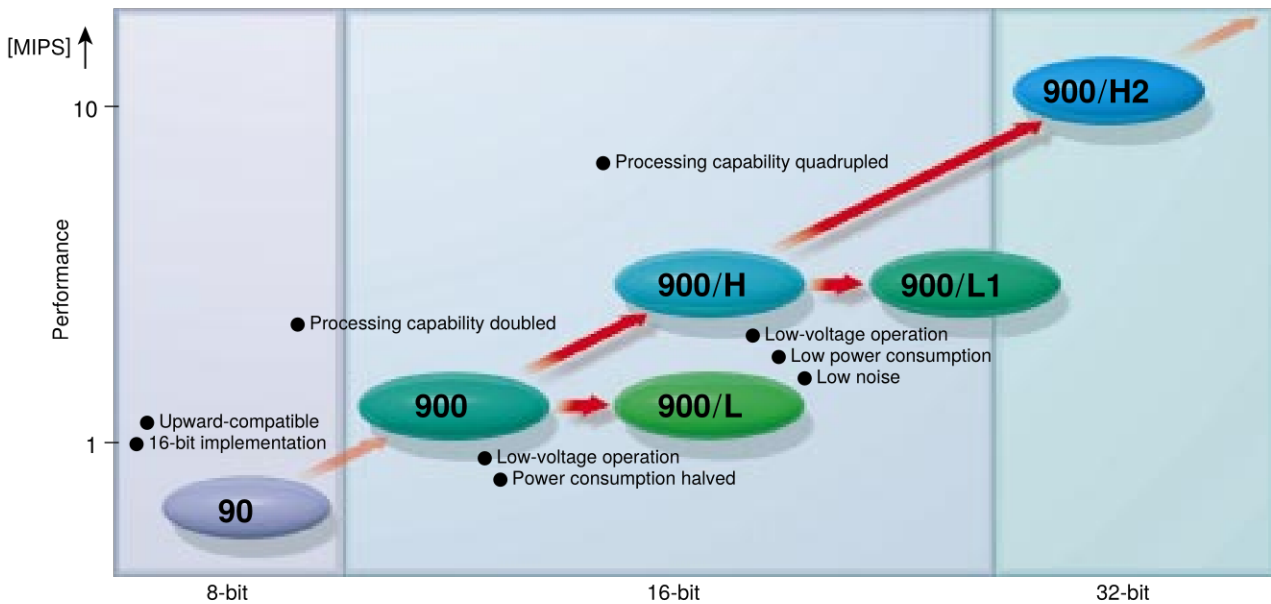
[MIPS]

10

1

Performance

900/H2

● Processing capability quadrupled

900/H

900/L1

● Processing capability doubled

● Low-voltage operation
● Low power consumption
● Low noise

● Upward-compatible
● 16-bit implementation

900

900/L

● Low-voltage operation
● Power consumption halved

90

8-bit

16-bit

32-bit